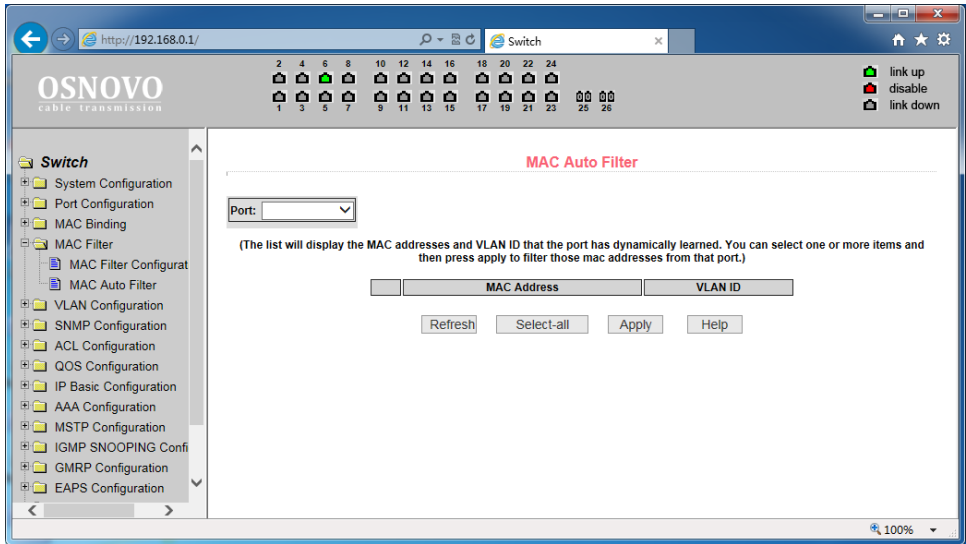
http://192.168.0.1/

Switch

OSNOVO
cable transmission

2 4 6 8 10 12 14 16 18 20 22 24
1 3 5 7 9 11 13 15 17 19 21 23 25 26

link up
disable
link down

Switch
System Configuration
Port Configuration
MAC Binding
MAC Filter
MAC Filter Configurat
MAC Auto Filter
VLAN Configuration
SNMP Configuration
ACL Configuration
QOS Configuration
IP Basic Configuration
AAA Configuration
MSTP Configuration
IGMP SNOOPING Confi
GMRP Configuration
EAPS Configuration

MAC Auto Filter

Port:

(The list will display the MAC addresses and VLAN ID that the port has dynamically learned. You can select one or more items and then press apply to filter those mac addresses from that port.)

| | MAC Address | VLAN ID |
|---|---|---|

Refresh Select-all Apply Help

100%